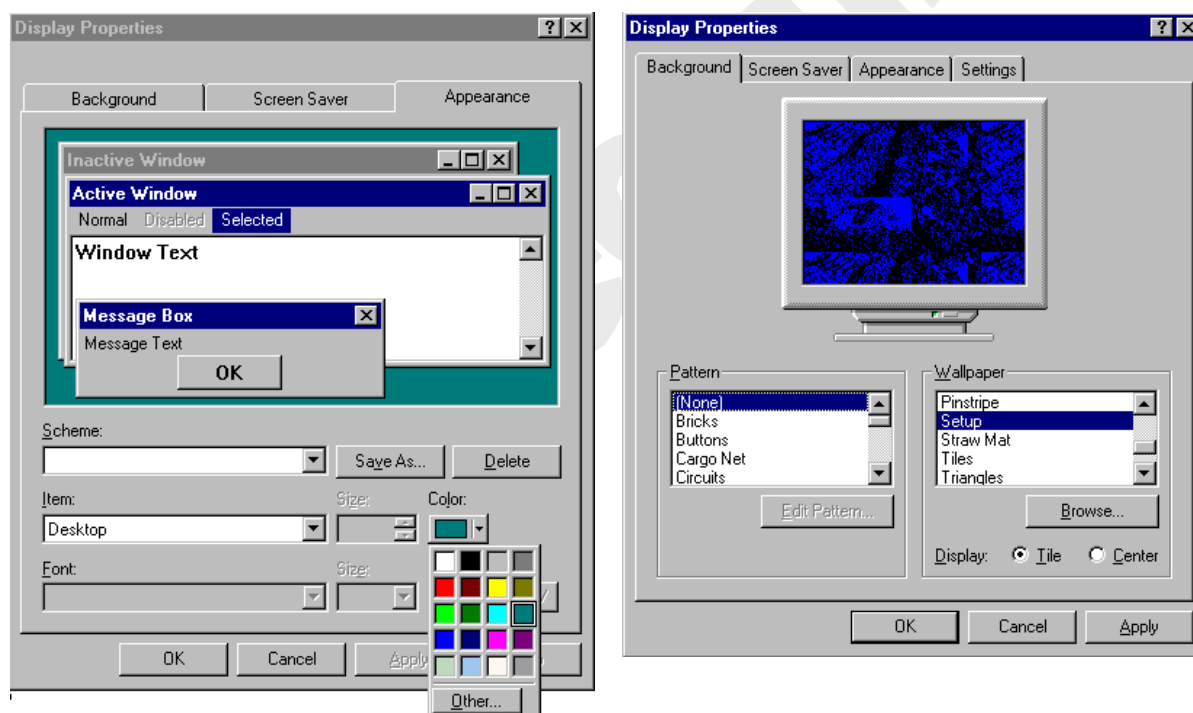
Display Properties

?
X

Background
Screen Saver
Appearance

Inactive Window

Active Window

Normal
Disabled
Selected

Window Text

Message Box

Message Text

OK

Scheme:

Save As...
Delete

Item:
Size:
Color:

Desktop

Font:
Size:

Other...

OK
Cancel
Apply

Display Properties

?
X

Background
Screen Saver
Appearance
Settings

Pattern

(None)
Bricks
Buttons
Cargo Net
Circuits

Edit Pattern...

Wallpaper

Pinstripe
Setup
Straw Mat
Tiles
Triangles

Browse...

Display:
Tile
Center

OK
Cancel
Apply